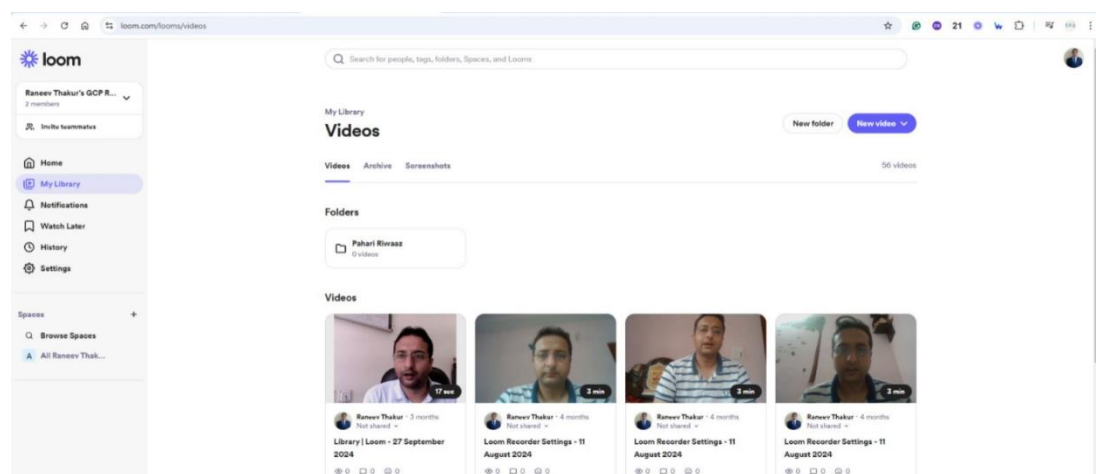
loom.com/looms/videos

21

loom

Raneev Thakur's GCP R...
2 members

Invite teammates

Home
My Library
Notifications
Watch Later
History
Settings

Spaces +
Browse Spaces
A All Raneev Thak...

Search for people, tags, folders, Spaces, and Looms

My Library
Videos

New folder
New video

Videos Archive Screenshots
56 videos

Folders

Pahari Riwaaz
0 videos

Videos

17 sec
Raneev Thakur · 3 months
Not shared
Library | Loom - 27 September 2024
0 0 0

3 min
Raneev Thakur · 4 months
Not shared
Loom Recorder Settings - 11 August 2024
0 0 0

3 min
Raneev Thakur · 4 months
Not shared
Loom Recorder Settings - 11 August 2024
0 0 0

3 min
Raneev Thakur · 4 months
Not shared
Loom Recorder Settings - 11 August 2024
0 0 0